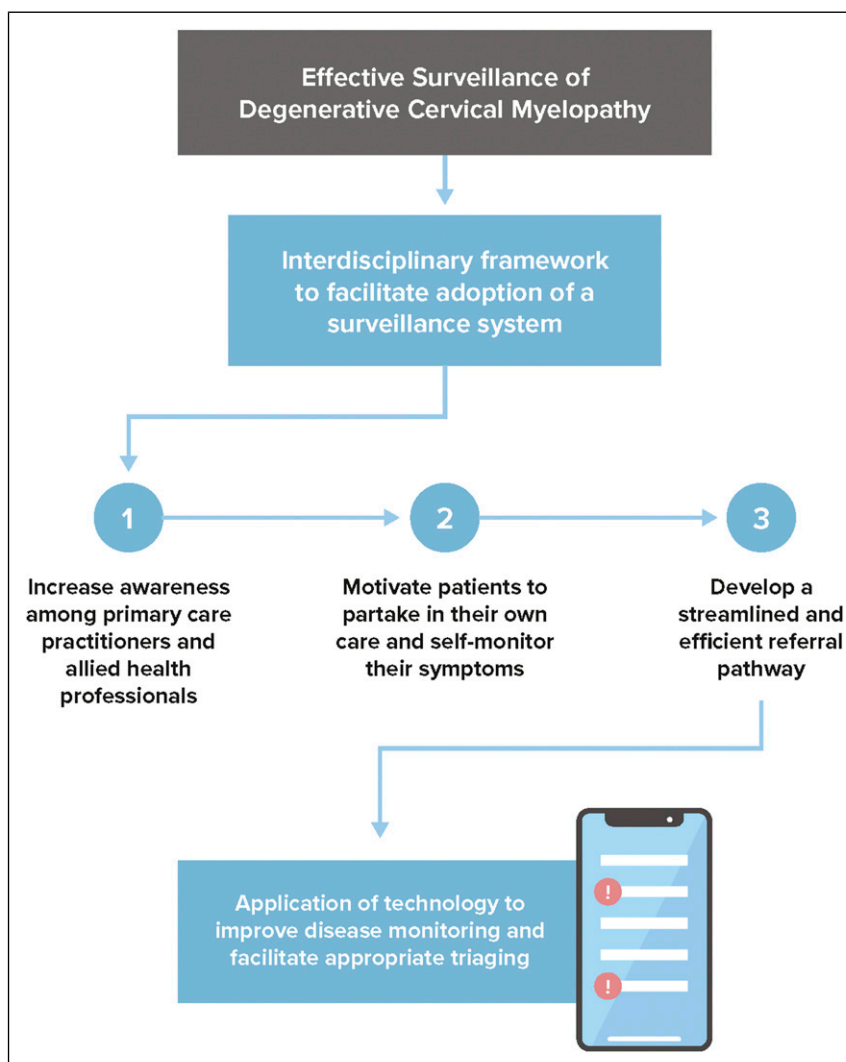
Effective Surveillance of Degenerative Cervical Myelopathy

Interdisciplinary framework to facilitate adoption of a surveillance system

1

2

3

Increase awareness among primary care practitioners and allied health professionals

Motivate patients to partake in their own care and self-monitor their symptoms

Develop a streamlined and efficient referral pathway

Application of technology to improve disease monitoring and facilitate appropriate triaging

!

!